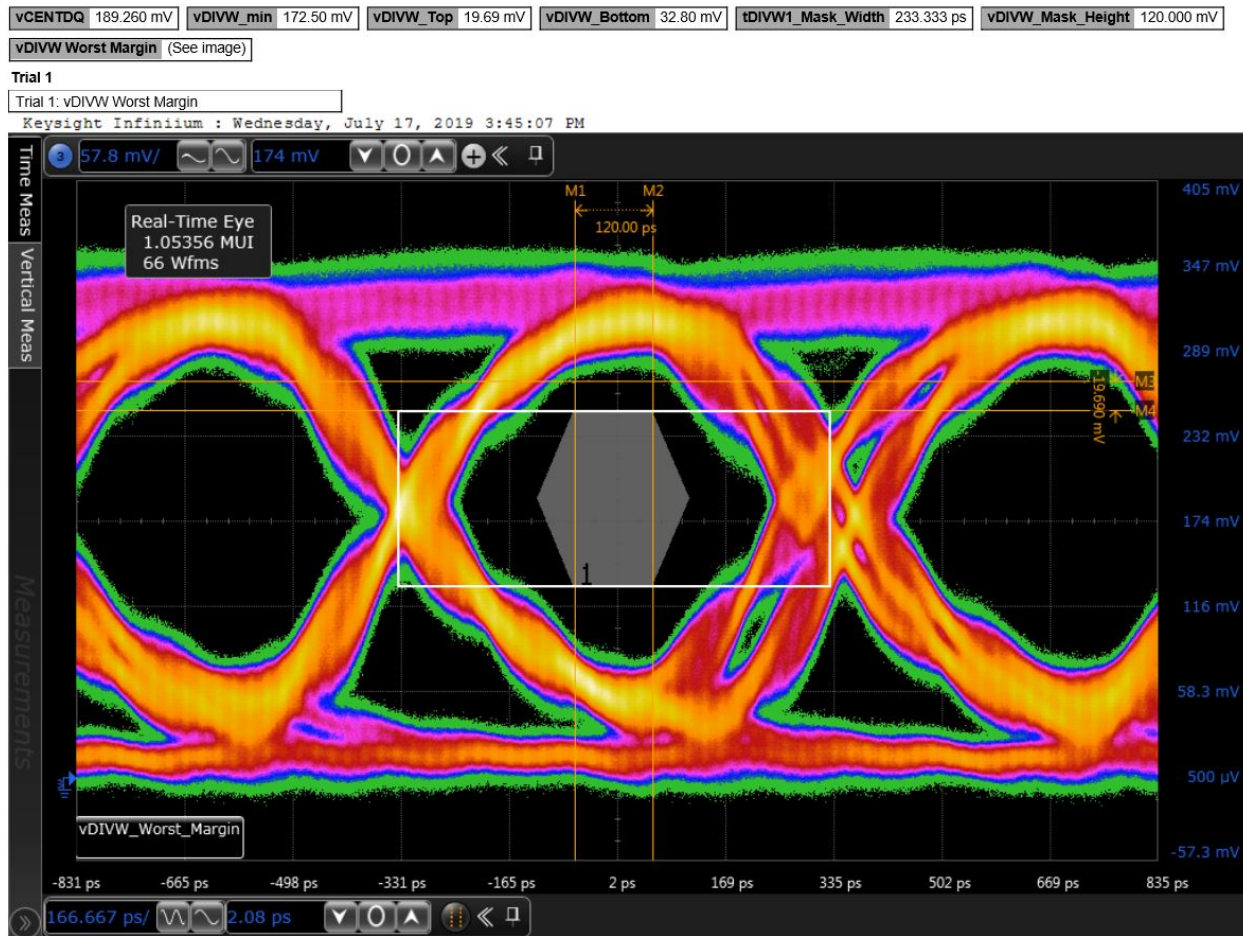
vCENTDQ 189.260 mV vDIVW_min 172.50 mV vDIVW_Top 19.69 mV vDIVW_Bottom 32.80 mV tDIVW1_Mask_Width 233.333 ps vDIVW_Mask_Height 120.000 mV

vDIVW Worst Margin (See image)

Trial 1

Trial 1: vDIVW Worst Margin

Keysight Infiniium : Wednesday, July 17, 2019 3:45:07 PM

3 57.8 mV/ 174 mV

Time Meas

Vertical Meas

Measurements

Real-Time Eye
1.05356 MUI
66 Wfms

M1 M2
120.00 ps

405 mV
347 mV
289 mV
232 mV
174 mV
116 mV
58.3 mV
500 µV
-57.3 mV

M3
M4
19.690 mV

1

vDIVW_Worst_Margin

-831 ps -665 ps -498 ps -331 ps -165 ps 2 ps 169 ps 335 ps 502 ps 669 ps 835 ps

166.667 ps/ 2.08 ps